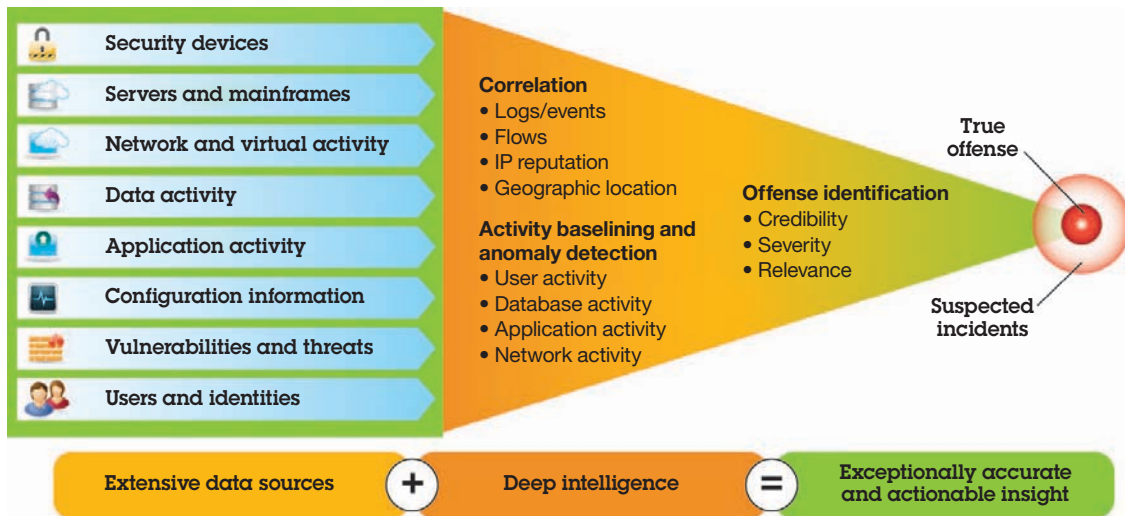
Security devices
Servers and mainframes
Network and virtual activity
Data activity
Application activity
Configuration information
Vulnerabilities and threats
Users and identities

Correlation
• Logs/events
• Flows
• IP reputation
• Geographic location

Activity baselining and anomaly detection
• User activity
• Database activity
• Application activity
• Network activity

Offense identification
• Credibility
• Severity
• Relevance

True offense

Suspected incidents

Extensive data sources + Deep intelligence = Exceptionally accurate and actionable insight